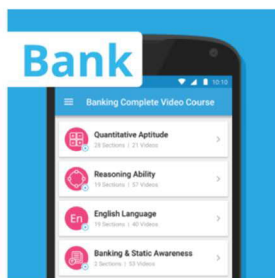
Bank

10:10

Banking Complete Video Course

Quantitative Aptitude
28 Sections | 21 Videos

Reasoning Ability
13 Sections | 57 Videos

En

English Language
19 Sections | 40 Videos

Banking & Static Awareness
5 Sections | 53 Videos